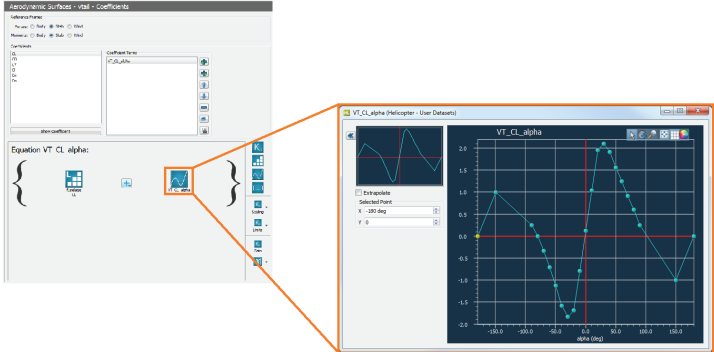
Aerodynamic Surfaces - vtail - Coefficients

Reference Frames
Forces: Body Stab Wind
Moments: Body Stab Wind

Coefficients
CL
CD
CY
Cl
Cm
Cn

Coefficient Terms
VT_CL_alpha

Show coefficient

Equation VT_CL_alpha:

{ Function CL VT_CL_alpha }

Scaling
Limits
Deps

VT_CL_alpha (Helicopter - User Datasets)

Extrapolate
Selected Point
X -180 deg
Y 0

VT_CL_alpha

2.0
1.5
1.0
0.5
0.0
-0.5
-1.0
-1.5
-2.0

-150.0 -100.0 -50.0 0.0 50.0 100.0 150.0
alpha (deg)